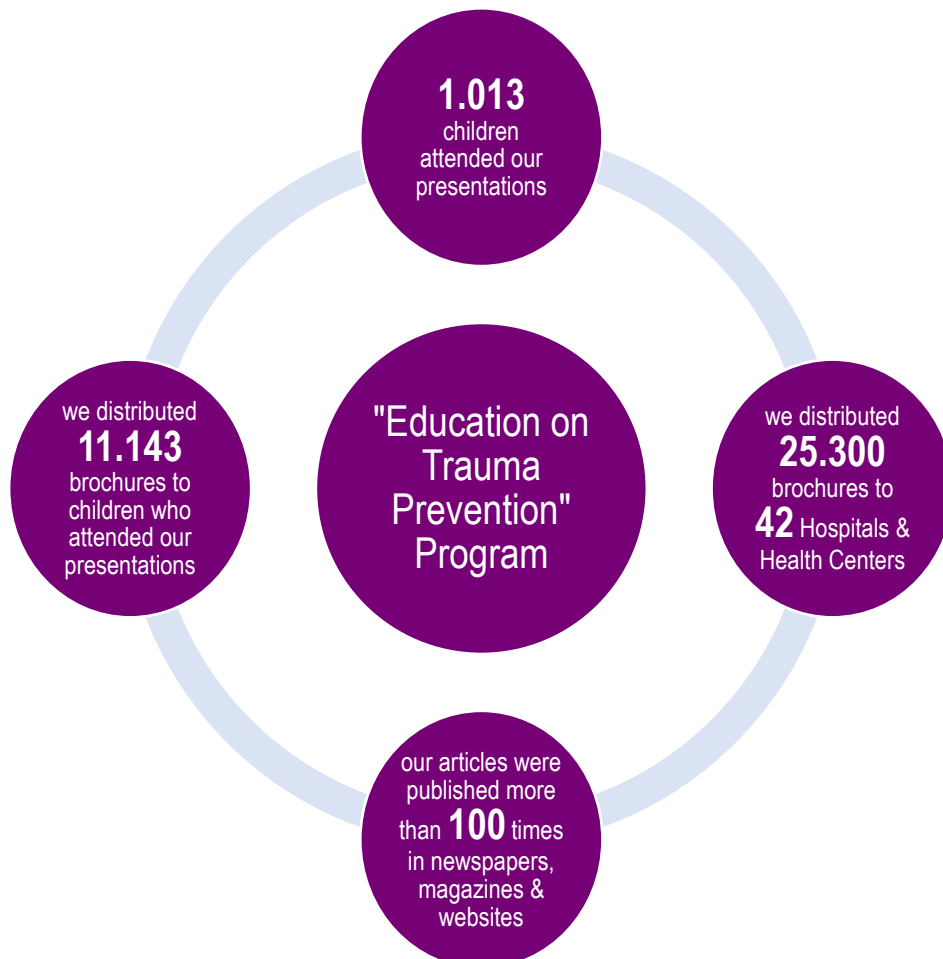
1.013
children attended our presentations

we distributed
11.143
brochures to children who attended our presentations

"Education on Trauma Prevention" Program

we distributed
25.300
brochures to
42 Hospitals & Health Centers

our articles were published more than 100 times in newspapers, magazines & websites